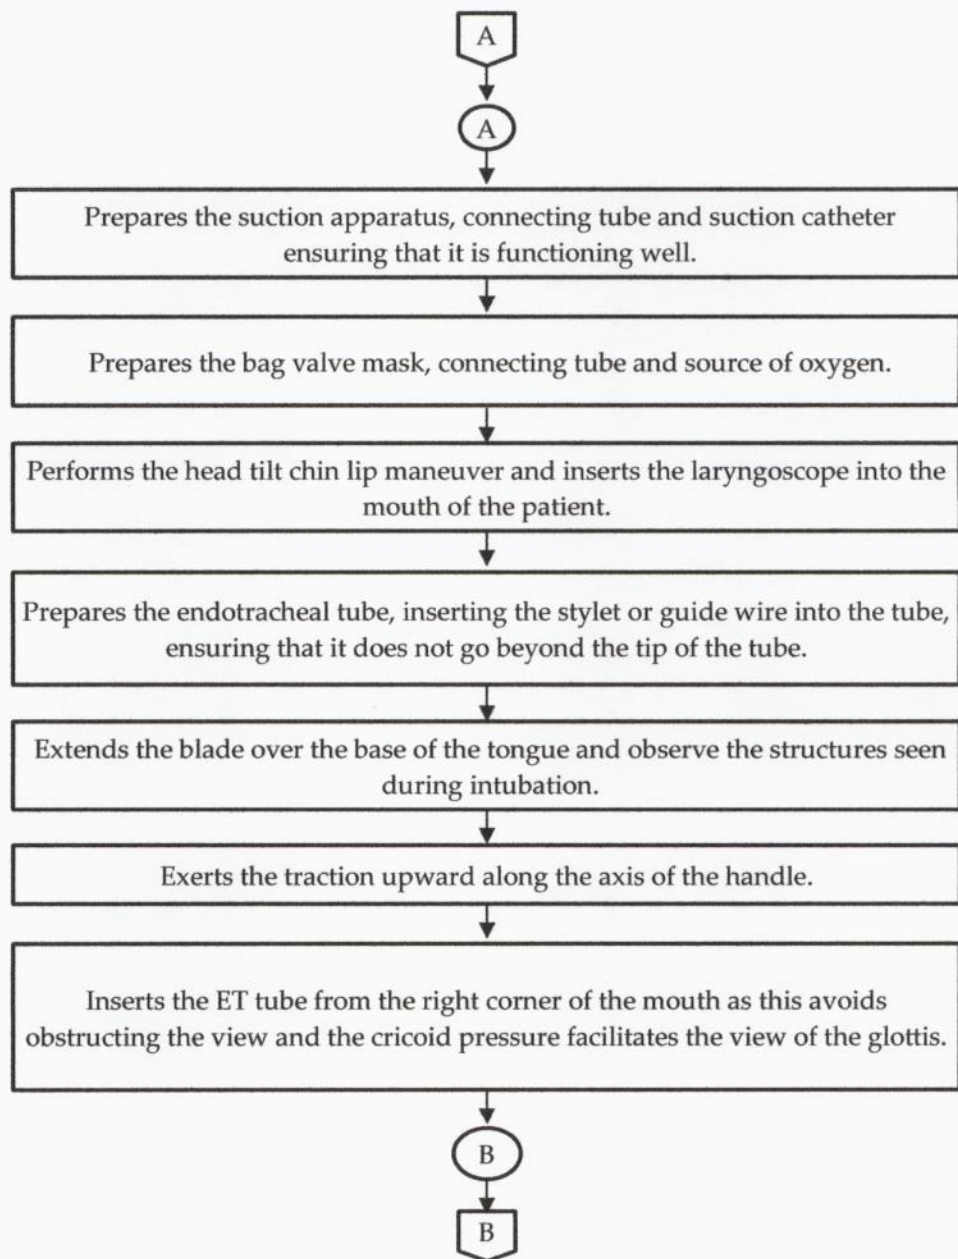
A

A

Prepares the suction apparatus, connecting tube and suction catheter ensuring that it is functioning well.

Prepares the bag valve mask, connecting tube and source of oxygen.

Performs the head tilt chin lip maneuver and inserts the laryngoscope into the mouth of the patient.

Prepares the endotracheal tube, inserting the stylet or guide wire into the tube, ensuring that it does not go beyond the tip of the tube.

Extends the blade over the base of the tongue and observe the structures seen during intubation.

Exerts the traction upward along the axis of the handle.

Inserts the ET tube from the right corner of the mouth as this avoids obstructing the view and the cricoid pressure facilitates the view of the glottis.

B

B